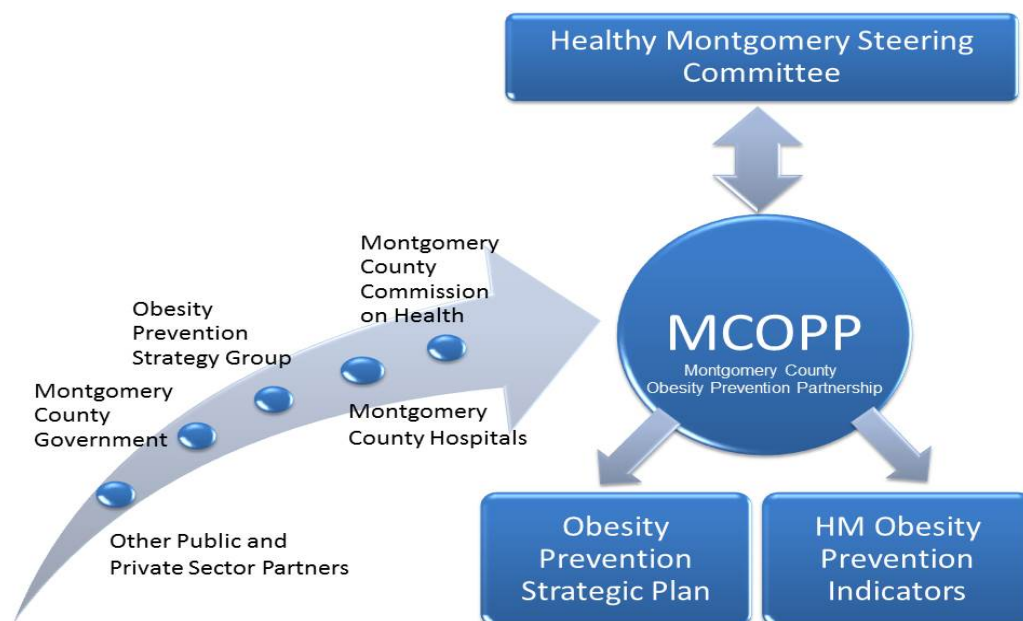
Healthy Montgomery Steering Committee

Other Public and Private Sector Partners

Montgomery County Government

Obesity Prevention Strategy Group

Montgomery County Hospitals

Montgomery County Commission on Health

MCOPP
Montgomery County Obesity Prevention Partnership

Obesity Prevention Strategic Plan

HM Obesity Prevention Indicators